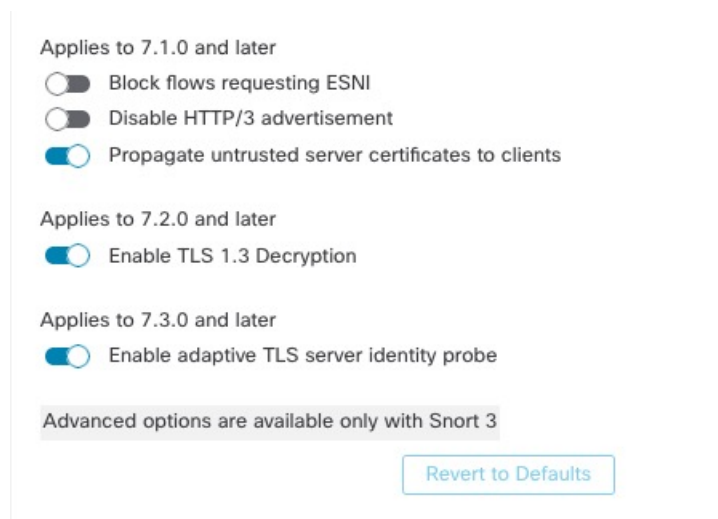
Applies to 7.1.0 and later

Block flows requesting ESNI

Disable HTTP/3 advertisement

Propagate untrusted server certificates to clients

Applies to 7.2.0 and later

Enable TLS 1.3 Decryption

Applies to 7.3.0 and later

Enable adaptive TLS server identity probe

Advanced options are available only with Snort 3

Revert to Defaults